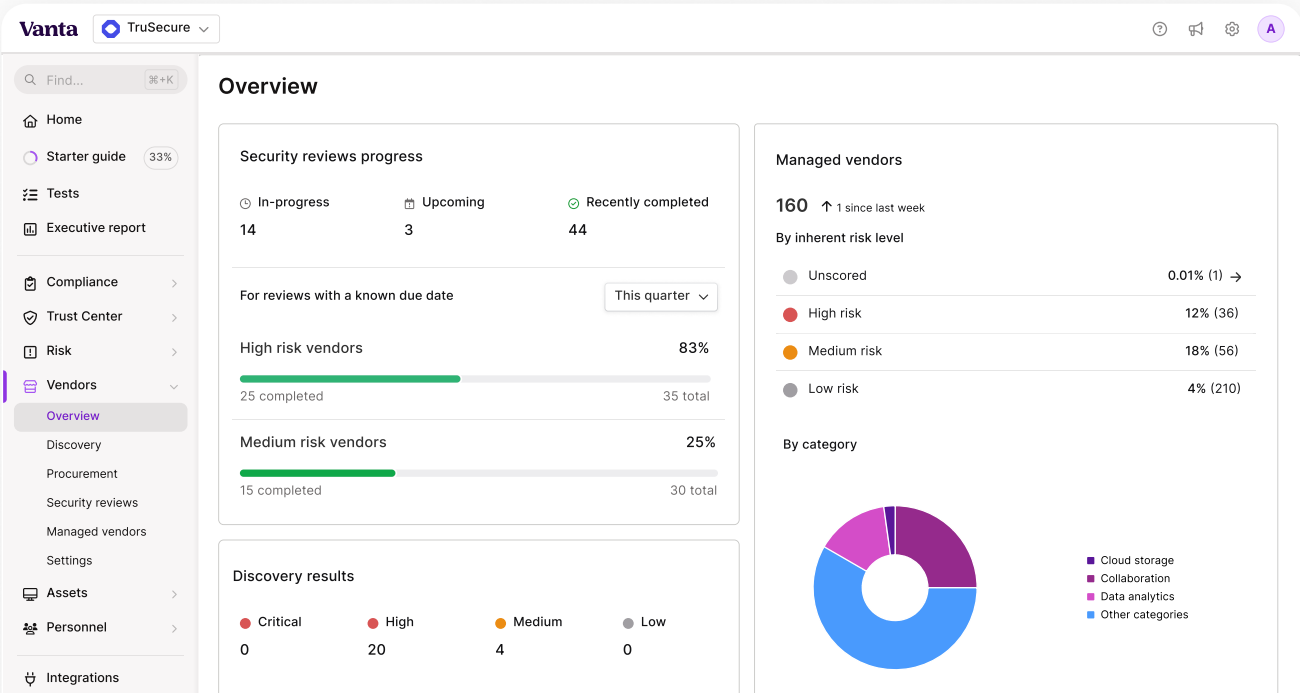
Vanta TruSecure

A

Find... ⌘+K

Home
Starter guide 33%
Tests
Executive report
Compliance
Trust Center
Risk
Vendors
Overview
Discovery
Procurement
Security reviews
Managed vendors
Settings
Assets
Personnel
Integrations

Overview

Security reviews progress

In-progress
14

Upcoming
3

Recently completed
44

For reviews with a known due date

This quarter

High risk vendors 83%
25 completed 35 total

Medium risk vendors 25%
15 completed 30 total

Discovery results

Critical
0

High
20

Medium
4

Low
0

Managed vendors

160 ↑ 1 since last week

By inherent risk level

| Unscored | 0.01% (1) → |
|---|---|
| High risk | 12% (36) |
| Medium risk | 18% (56) |
| Low risk | 4% (210) |

By category

Cloud storage
Collaboration
Data analytics
Other categories